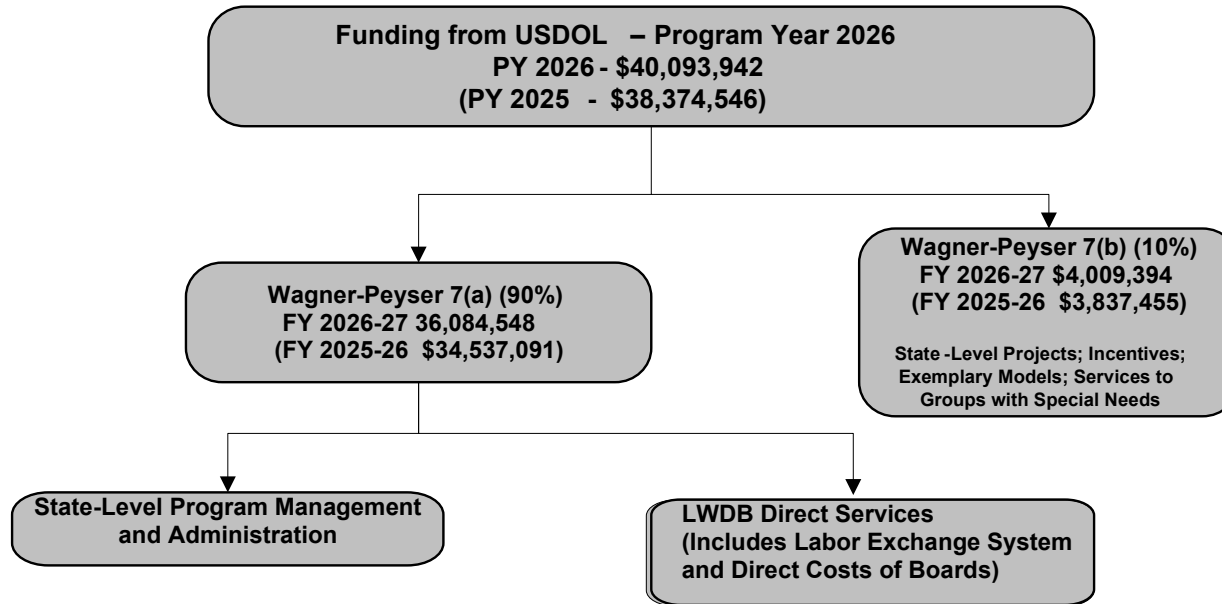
Funding from USDOL – Program Year 2026
PY 2026 - $40,093,942
(PY 2025 - $38,374,546)

Wagner-Peyser 7(a) (90%)
FY 2026-27 36,084,548
(FY 2025-26 $34,537,091)

Wagner-Peyser 7(b) (10%)
FY 2026-27 $4,009,394
(FY 2025-26 $3,837,455)

State -Level Projects; Incentives; Exemplary Models; Services to Groups with Special Needs

State-Level Program Management and Administration

LWDB Direct Services (Includes Labor Exchange System and Direct Costs of Boards)